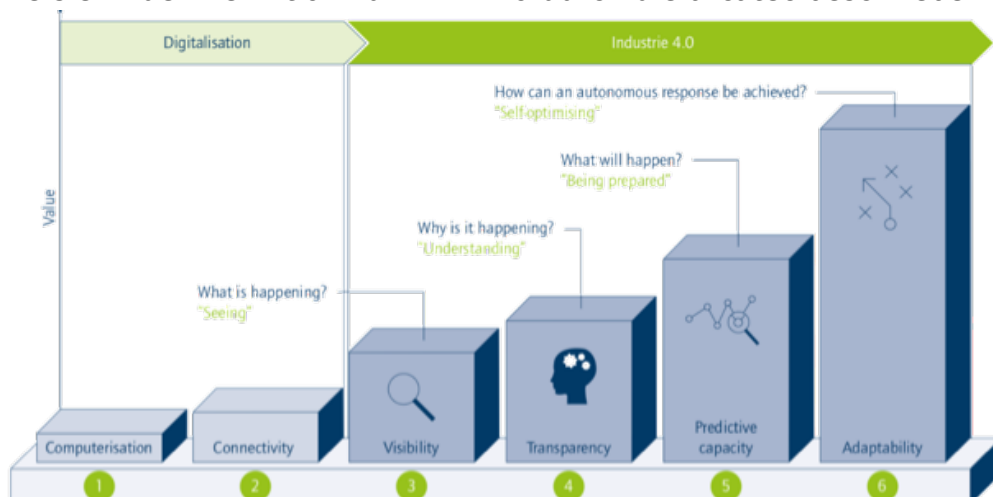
Digitalisation

Industrie 4.0

Value

How can an autonomous response be achieved?
"Self-optimising"

What will happen?
"Being prepared"

Why is it happening?
"Understanding"

What is happening?
"Seeing"

Computerisation

Connectivity

Visibility

Transparency

Predictive capacity

Adaptability

1

2

3

4

5

6